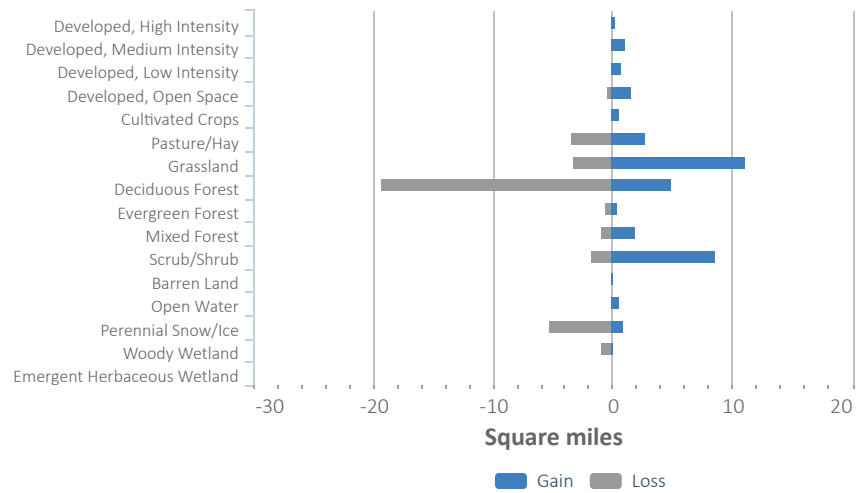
Developed, High Intensity
Developed, Medium Intensity
Developed, Low Intensity
Developed, Open Space
Cultivated Crops
Pasture/Hay
Grassland
Deciduous Forest
Evergreen Forest
Mixed Forest
Scrub/Shrub
Barren Land
Open Water
Perennial Snow/Ice
Woody Wetland
Emergent Herbaceous Wetland

-30 -20 -10 0 10 20

Square miles

Gain Loss